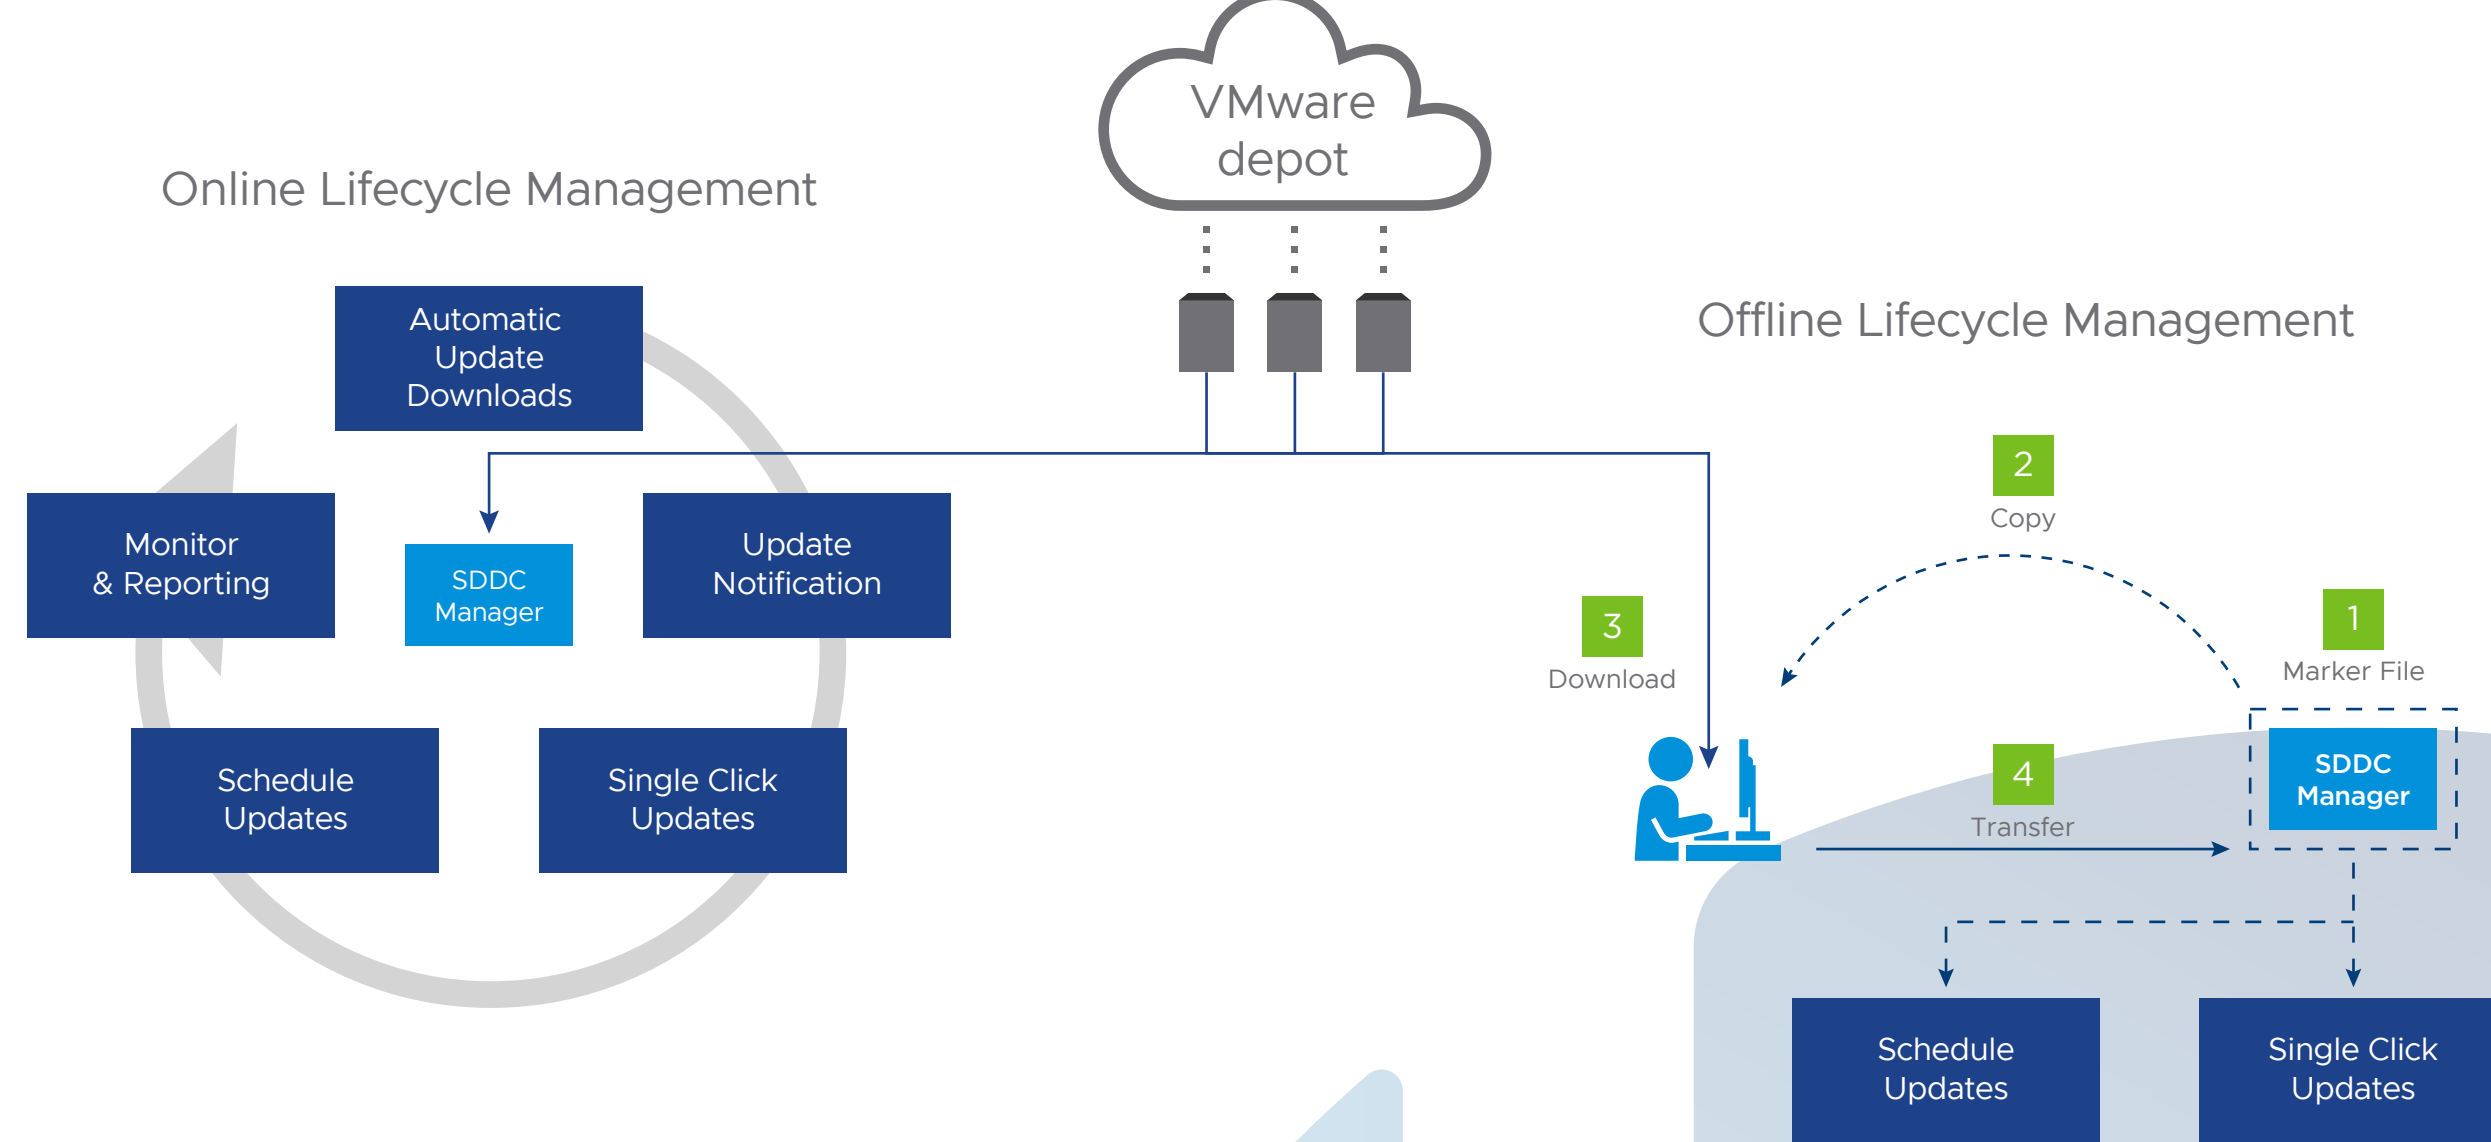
VMware depot

Online Lifecycle Management

Automatic Update Downloads

Monitor & Reporting

SDDC Manager

Update Notification

Schedule Updates

Single Click Updates

Offline Lifecycle Management

2
Copy

3
Download

1
Marker File

4
Transfer

SDDC Manager

Schedule Updates

Single Click Updates